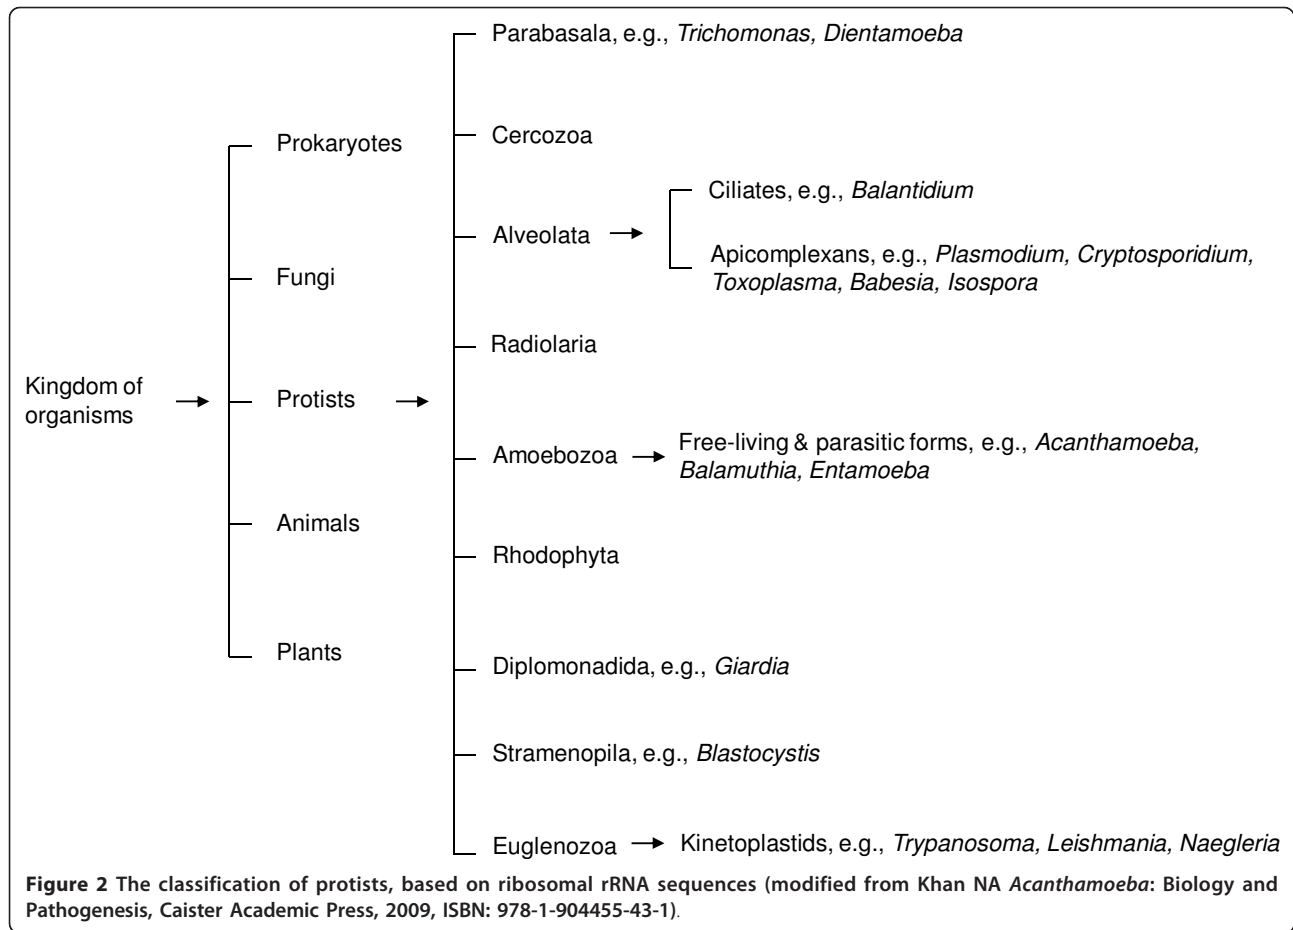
Kingdom of organisms

Prokaryotes

Fungi

Protists

Animals

Plants

Parabasala, e.g., Trichomonas, Dientamoeba

Cercozoa

Alveolata

Ciliates, e.g., Balantidium

Apicomplexans, e.g., Plasmodium, Cryptosporidium, Toxoplasma, Babesia, Isospora

Radiolaria

Amoebozoa

Free-living & parasitic forms, e.g., Acanthamoeba, Balamuthia, Entamoeba

Rhodophyta

Diplomonadida, e.g., Giardia

Stramenopila, e.g., Blastocystis

Euglenozoa

Kinetoplastids, e.g., Trypanosoma, Leishmania, Naegleria

Figure 2 The classification of protists, based on ribosomal rRNA sequences (modified from Khan NA Acanthamoeba: Biology and Pathogenesis, Caister Academic Press, 2009, ISBN: 978-1-904455-43-1).